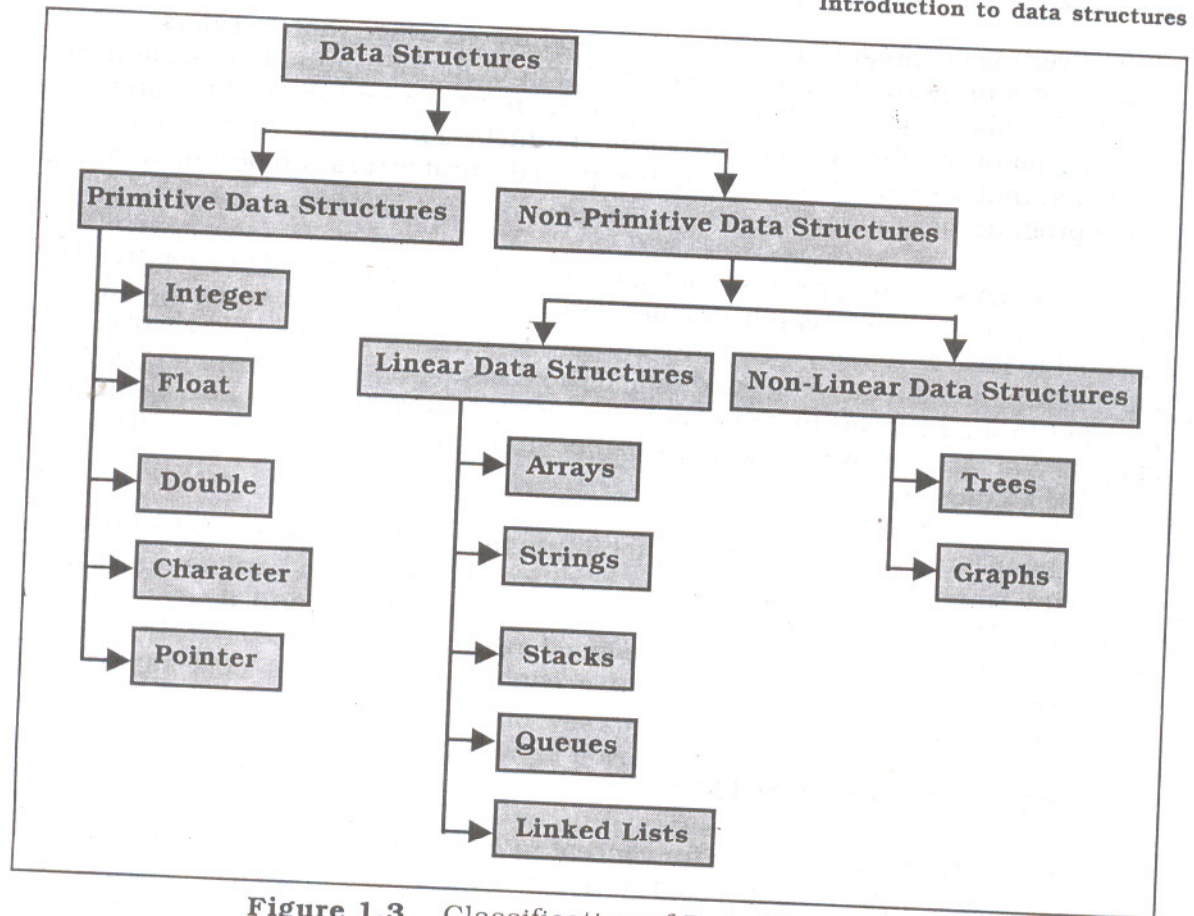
Introduction to data structures

Data Structures

Primitive Data Structures

Non-Primitive Data Structures

Integer

Float

Double

Character

Pointer

Linear Data Structures

Non-Linear Data Structures

Arrays

Strings

Stacks

Queues

Linked Lists

Trees

Graphs

Figure 1.3 Classification of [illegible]